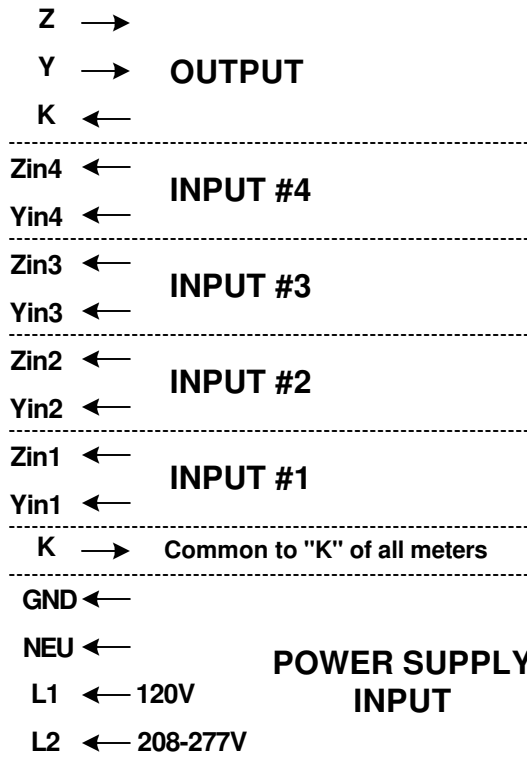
Z →
Y →
K ←
OUTPUT

Zin4 ←
Yin4 ←
INPUT #4

Zin3 ←
Yin3 ←
INPUT #3

Zin2 ←
Yin2 ←
INPUT #2

Zin1 ←
Yin1 ←
INPUT #1

K → Common to "K" of all meters

GND ←
NEU ←
L1 ← 120V
L2 ← 208-277V
POWER SUPPLY
INPUT